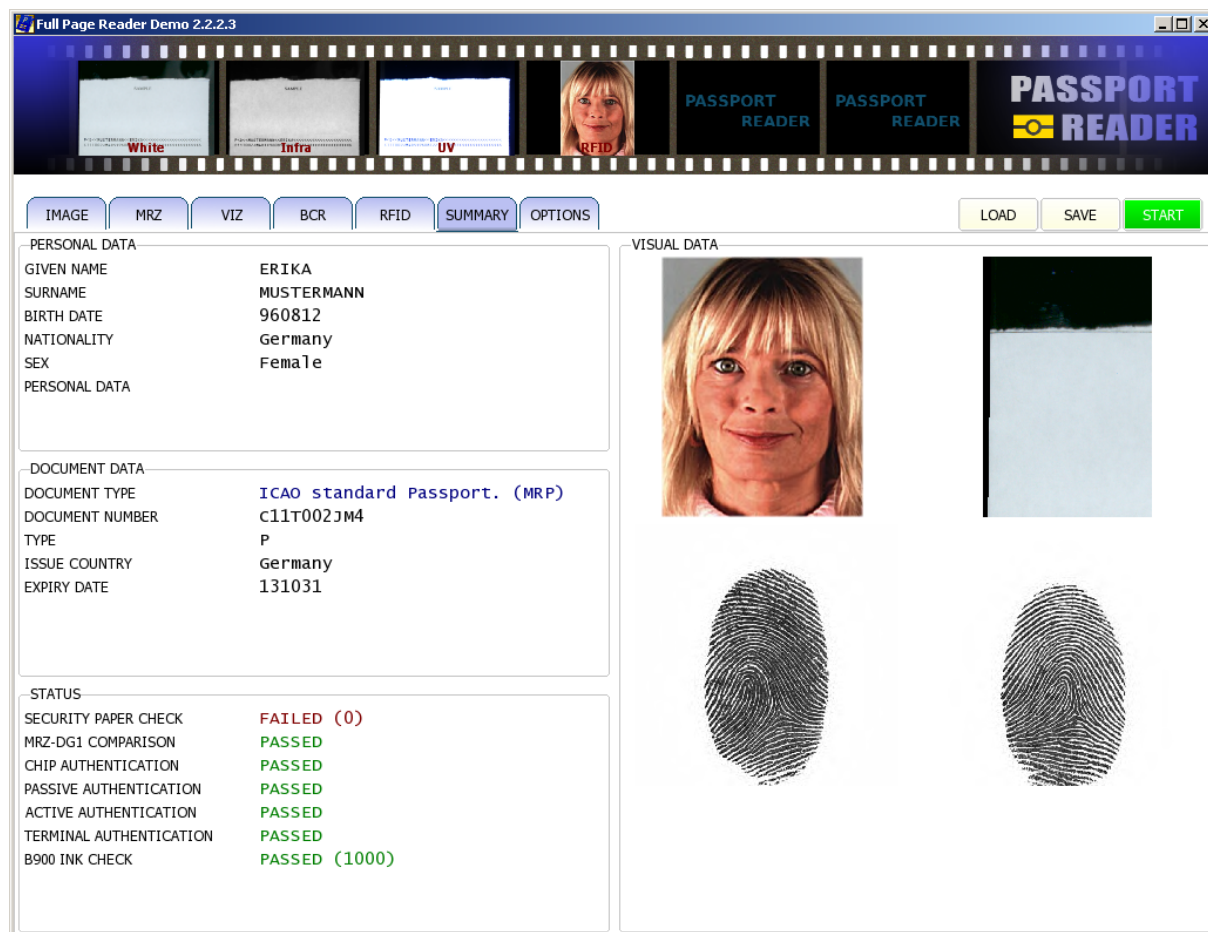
Full Page Reader Demo 2.2.2.3

White
Infra
UV
RFID
PASSPORT READER
PASSPORT READER
PASSPORT READER

IMAGE
MRZ
VIZ
BCR
RFID
SUMMARY
OPTIONS
LOAD
SAVE
START

PERSONAL DATA
| | |
|---|---|
| GIVEN NAME | ERIKA |
| SURNAME | MUSTERMANN |
| BIRTH DATE | 960812 |
| NATIONALITY | Germany |
| SEX | Female |
| PERSONAL DATA | |

DOCUMENT DATA
| | |
|---|---|
| DOCUMENT TYPE | ICAO standard Passport. (MRP) |
| DOCUMENT NUMBER | C11T002JM4 |
| TYPE | P |
| ISSUE COUNTRY | Germany |
| EXPIRY DATE | 131031 |

STATUS
| | |
|---|---|
| SECURITY PAPER CHECK | FAILED (0) |
| MRZ-DG1 COMPARISON | PASSED |
| CHIP AUTHENTICATION | PASSED |
| PASSIVE AUTHENTICATION | PASSED |
| ACTIVE AUTHENTICATION | PASSED |
| TERMINAL AUTHENTICATION | PASSED |
| B900 INK CHECK | PASSED (1000) |

VISUAL DATA